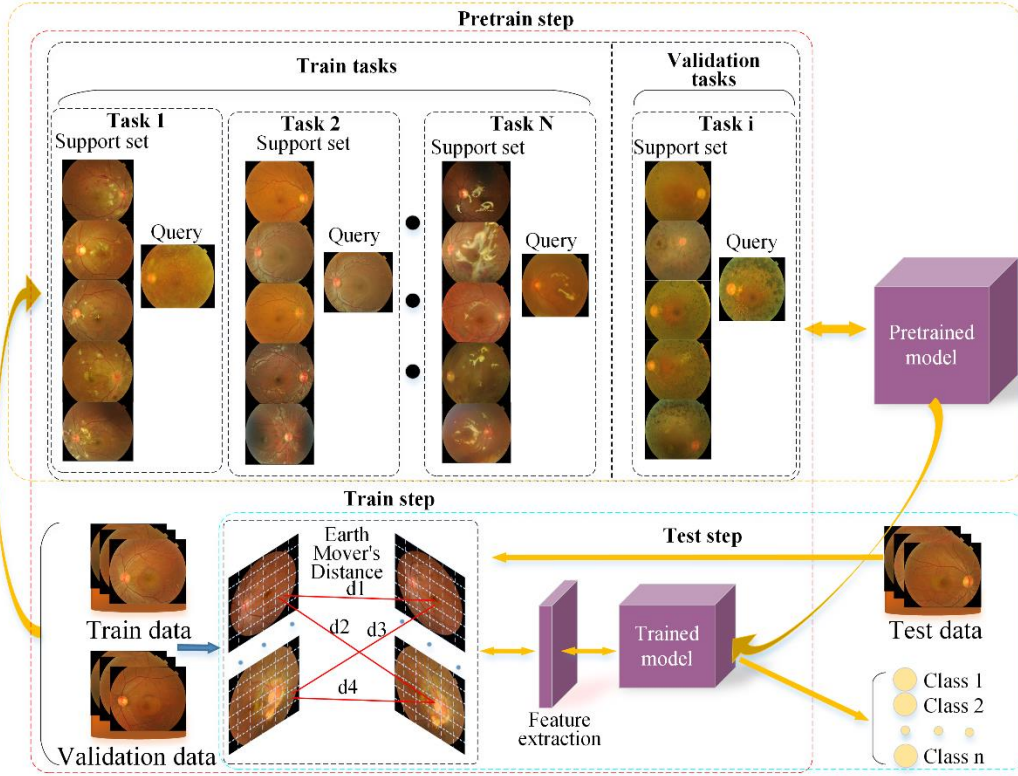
Pretrain step

Train tasks

Task 1
Support set
Query

Task 2
Support set
Query

Task N
Support set
Query

Validation tasks

Task i
Support set
Query

Pretrained model

Train step

Train data

Validation data

Earth Mover's Distance
d1
d2
d3
d4

Test step

Feature extraction

Trained model

Test data

Class 1
Class 2
Class n